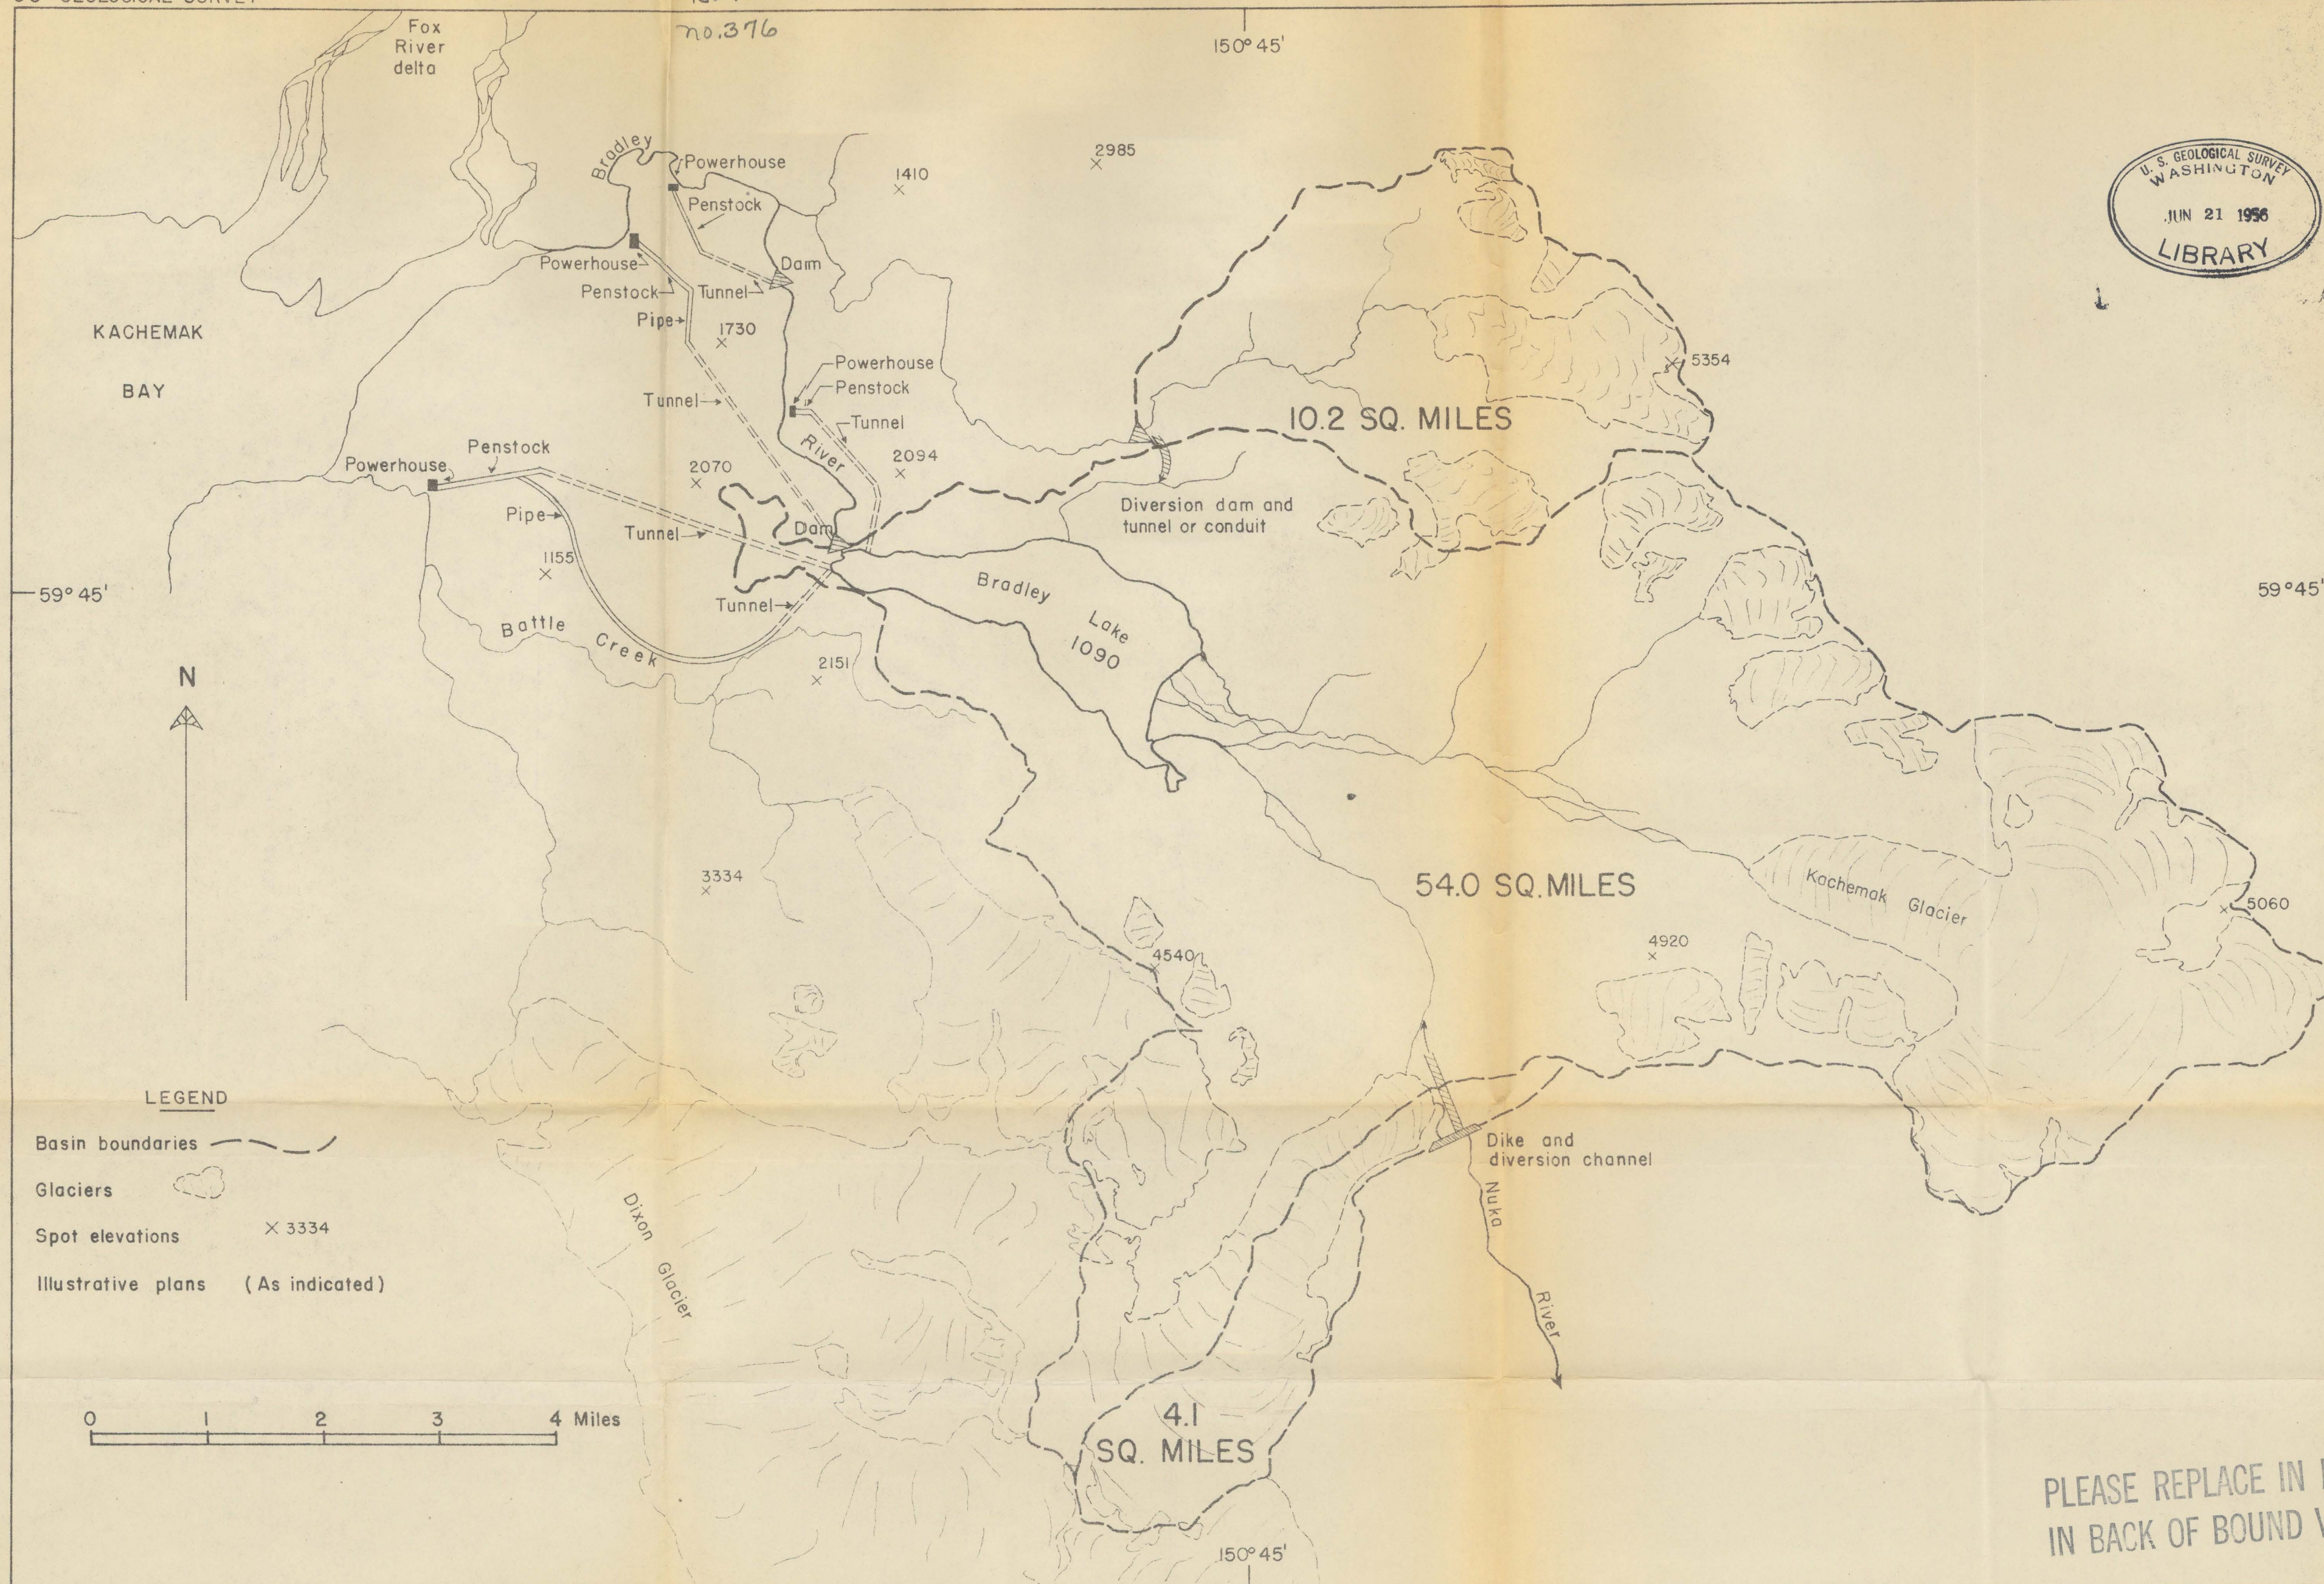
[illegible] GEOLOGICAL SURVEY

no.376

150° 45'

Fox River delta

Bradley

Powerhouse

Penstock

Powerhouse

Penstock

Tunnel

Dam

Pipe

1730

1410

2985

KACHEMAK

BAY

Powerhouse

Penstock

Tunnel

Tunnel

River

2094

Powerhouse

Penstock

2070

Pipe

Tunnel

Dam

1155

Tunnel

Battle Creek

2151

59° 45'

N

10.2 SQ. MILES

Diversion dam and tunnel or conduit

Bradley Lake 1090

5354

U. S. GEOLOGICAL SURVEY WASHINGTON JUN 21 1956 LIBRARY

59°45'

54.0 SQ. MILES

Kachemak Glacier

5060

4920

3334

4540

LEGEND

Basin boundaries

Glaciers

Spot elevations × 3334

Illustrative plans (As indicated)

Dixon Glacier

Dike and diversion channel

Nuka River

0 1 2 3 4 Miles

4.1 SQ. MILES

150° 45'

PLEASE REPLACE IN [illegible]
IN BACK OF BOUND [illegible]